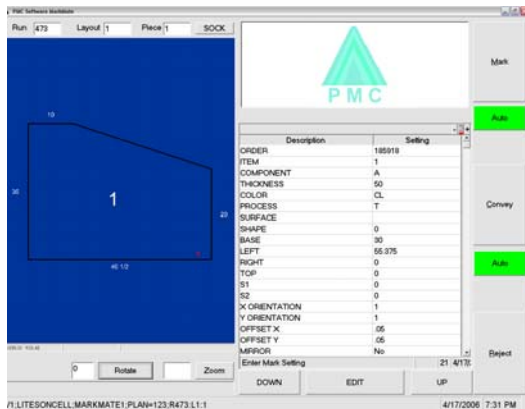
PMC Software Workstation

Run 473 Layout 1 Piece 1 SOCK

19

30

1

23

46 1/2

0 Rotate Zoom

PMC

Mark

Auto

Convey

Auto

Reject

| Description | Setting |
|---|---|
| ORDER | 185918 |
| ITEM | 1 |
| COMPONENT | A |
| THICKNESS | 50 |
| COLOR | CL |
| PROCESS | T |
| SURFACE | |
| SHAPE | 0 |
| BASE | 30 |
| LEFT | 55.375 |
| RIGHT | 0 |
| TOP | 0 |
| S1 | 0 |
| S2 | 0 |
| X ORIENTATION | 1 |
| Y ORIENTATION | 1 |
| OFFSET X | .05 |
| OFFSET Y | .05 |
| MIRROR | No |

Enter Mark Setting 21 4/17/

DOWN EDIT UP

/1:LITESONCELL:MARKMATE1:PLAN=123:R473:L1:1 4/17/2006 7:31 PM